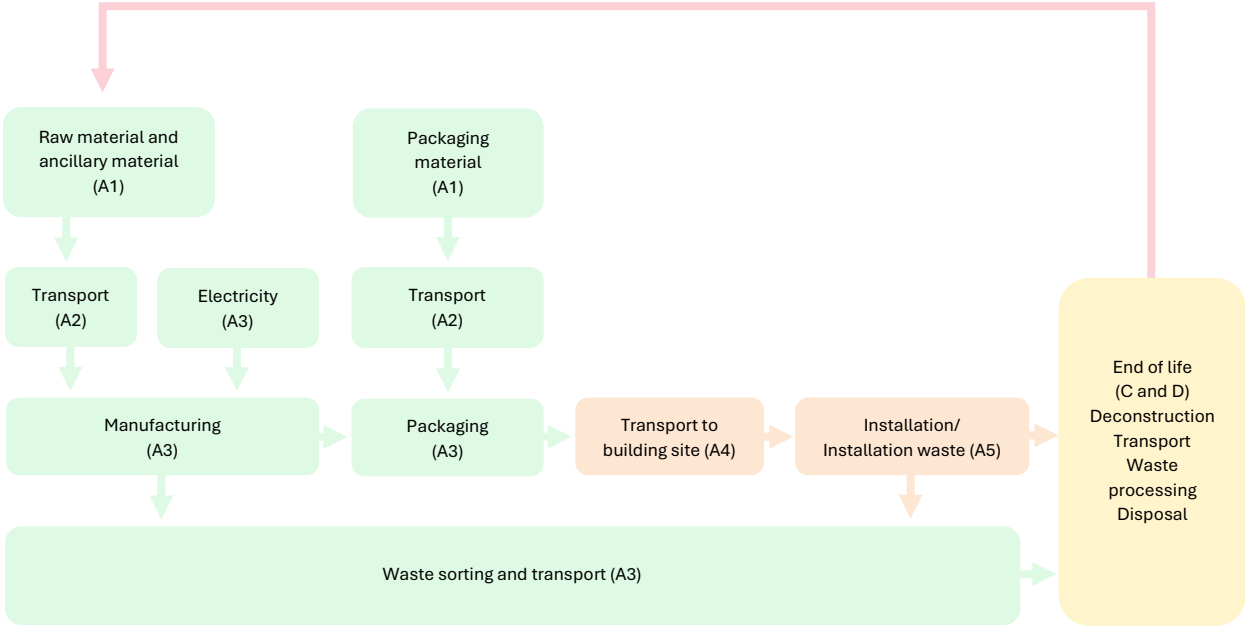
Raw material and ancillary material (A1)

Packaging material (A1)

Transport (A2)

Electricity (A3)

Transport (A2)

Manufacturing (A3)

Packaging (A3)

Transport to building site (A4)

Installation/ Installation waste (A5)

End of life (C and D) Deconstruction Transport Waste processing Disposal

Waste sorting and transport (A3)